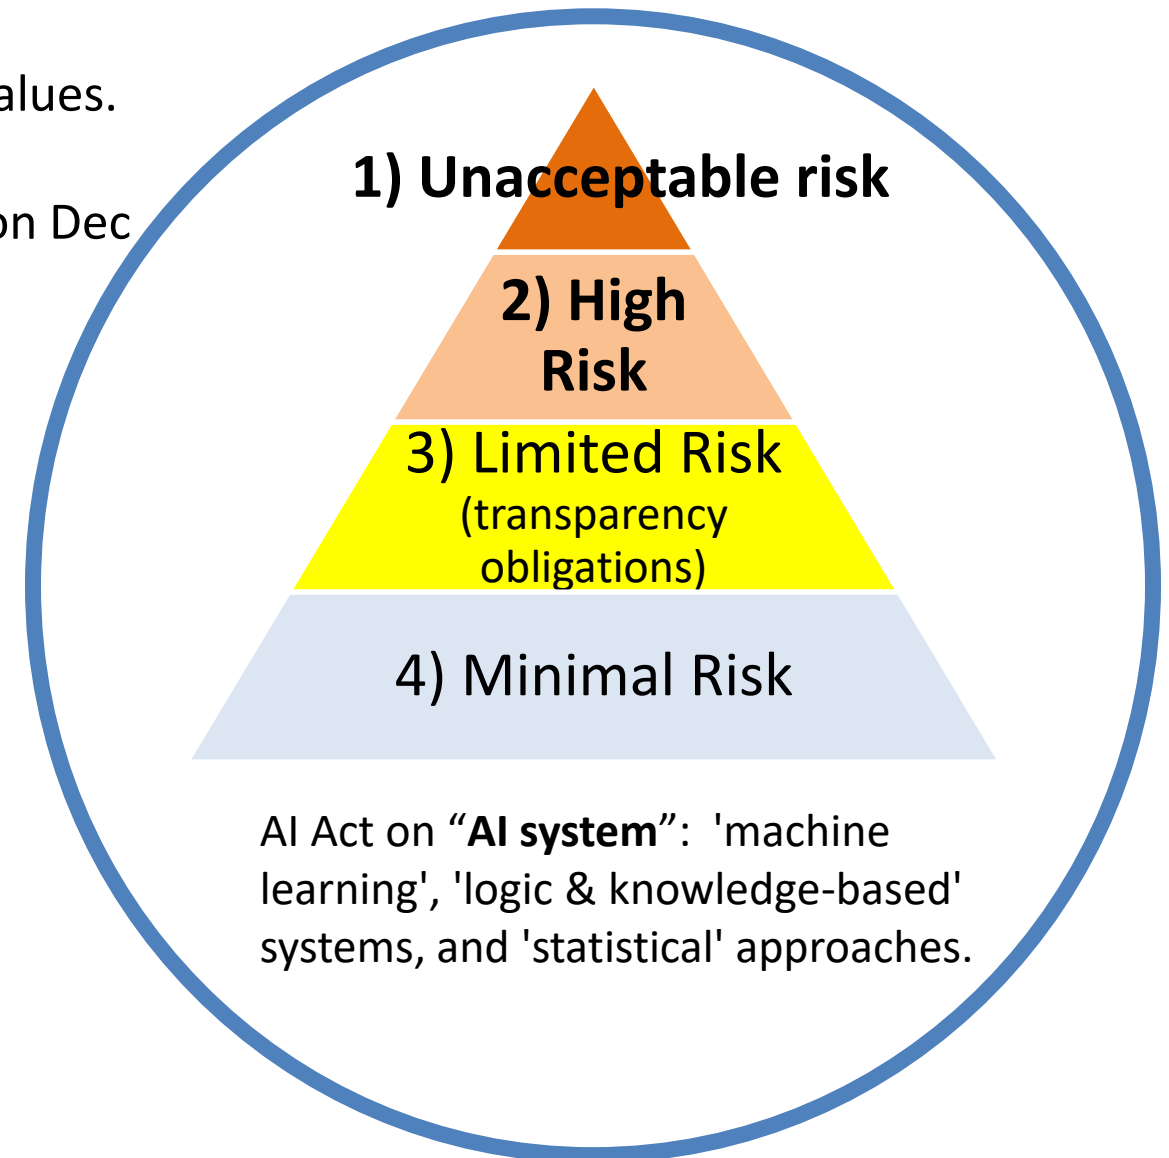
alues.

on Dec

1) Unacceptable risk

2) High Risk

3) Limited Risk (transparency obligations)

4) Minimal Risk

AI Act on “**AI system**”: 'machine learning', 'logic & knowledge-based' systems, and 'statistical' approaches.